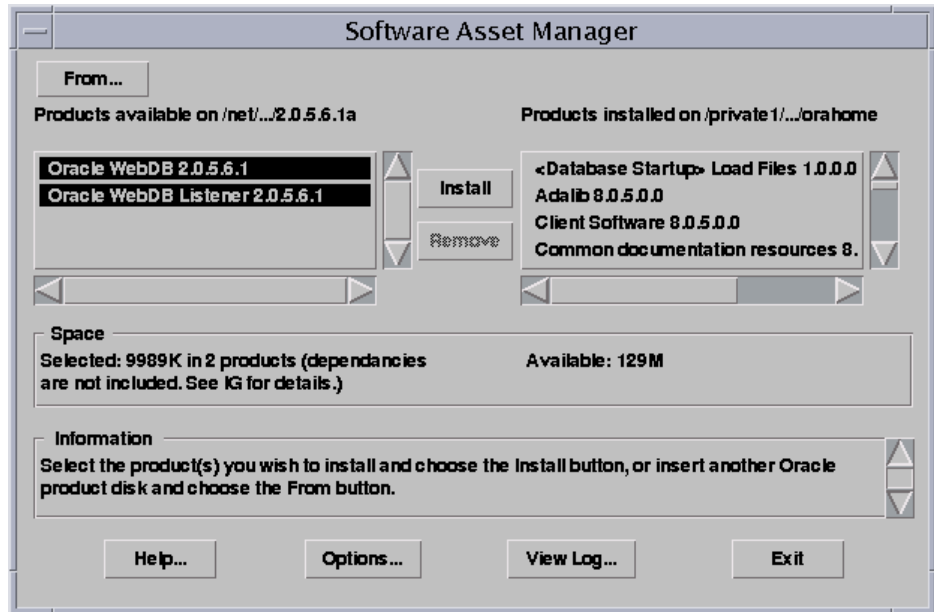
Software Asset Manager

From...

Products available on /net/.../2.0.5.6.1a

Oracle WebDB 2.0.5.6.1
Oracle WebDB Listener 2.0.5.6.1

Install

Remove

Products installed on /private1/.../orahome

<Database Startup> Load Files 1.0.0.0
Adalib 8.0.5.0.0
Client Software 8.0.5.0.0
Common documentation resources 8.

Space

Selected: 9989K in 2 products (dependancies are not included. See IG for details.)

Available: 129M

Information

Select the product(s) you wish to install and choose the Install button, or insert another Oracle product disk and choose the From button.

Help...

Options...

View Log...

Exit